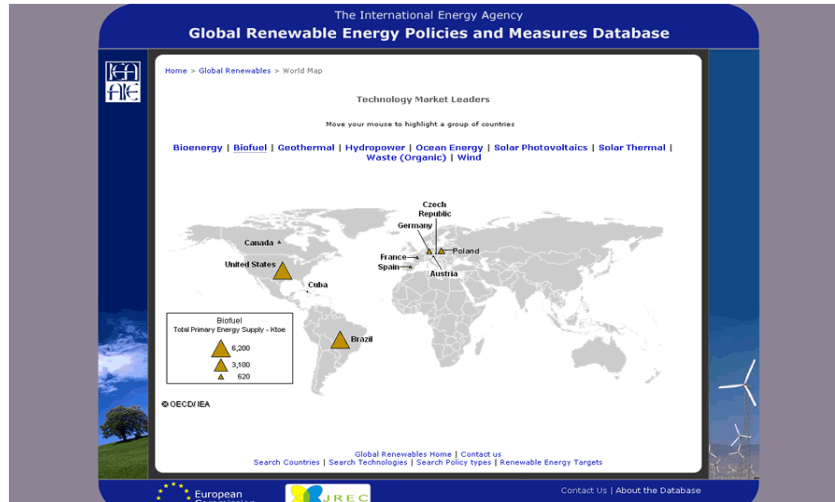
The International Energy Agency
Global Renewable Energy Policies and Measures Database

IEA AIE

Home > Global Renewables > World Map

Technology Market Leaders

Move your mouse to highlight a group of countries

Bioenergy | Biofuel | Geothermal | Hydropower | Ocean Energy | Solar Photovoltaics | Solar Thermal | Waste (Organic) | Wind

Czech Republic
Germany
Poland
Canada
France
Spain
Austria
United States
Cuba
Brazil

Biofuel
Total Primary Energy Supply - Ktoe
6,200
3,100
620

© OECD/IEA

Global Renewables Home | Contact us
Search Countries | Search Technologies | Search Policy types | Renewable Energy Targets

European
JREC
Contact Us | About the Database